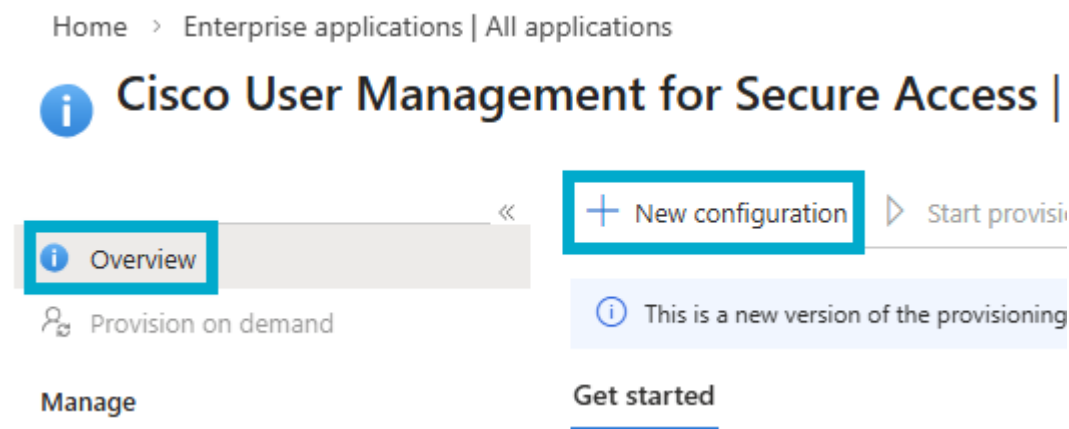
Home > Enterprise applications | All applications

Cisco User Management for Secure Access |

«

+ New configuration

Start provisi

Overview

Provision on demand

This is a new version of the provisioning

Manage

Get started